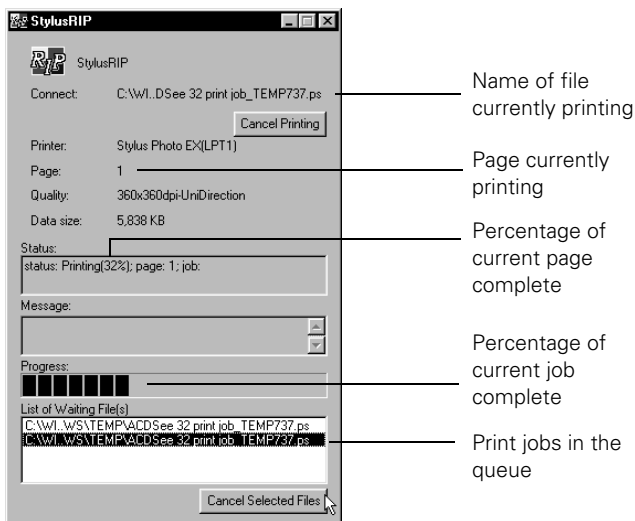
StylusRIP

RIP StylusRIP

Connect: C:\WI..DSee 32 print job_TEMP737.ps

Cancel Printing

Printer: Stylus Photo EX(LPT1)

Page: 1

Quality: 360x360dpi-UniDirection

Data size: 5,838 KB

Status:

status: Printing(32%); page: 1; job:

Message:

Progress:

List of Waiting File(s)

C:\WI..WS\TEMP\ACDSee 32 print job_TEMP737.ps

C:\WI..WS\TEMP\ACDSee 32 print job_TEMP737.ps

Cancel Selected Files

Name of file currently printing

Page currently printing

Percentage of current page complete

Percentage of current job complete

Print jobs in the queue